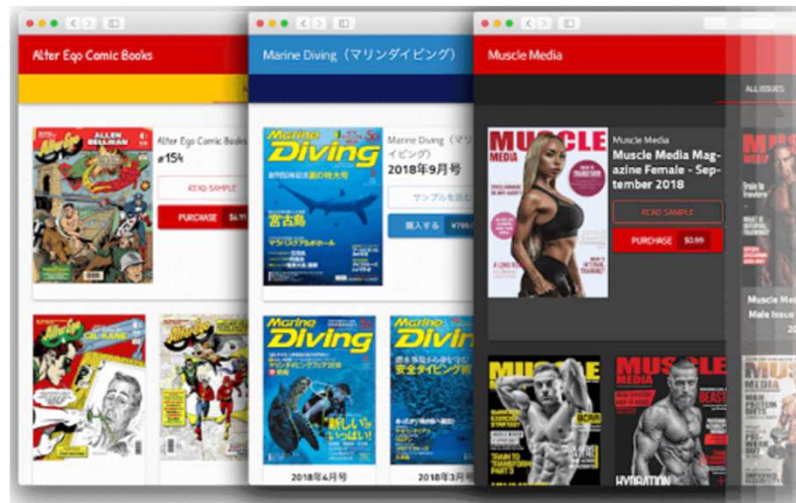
Alter Ego Comic Books

Alter Ego Comic Books #154

READ SAMPLE

PURCHASE $4.9

Alter Ego

ALLEN BELLMAN

Alter Ego

GIL KANE

Marine Diving（マリンダイビング）

Marine Diving（マリンダイビング）

2018年9月号

サンプルを読む

購入する ¥799

Marine Diving

宮古島

Marine Diving

新しい!がいっぱい!

Marine Diving

安全ダイビング

2018年4月号

2018年3月号

Muscle Media

ALL ISSUES

Muscle Media

Muscle Media Magazine Female - September 2018

READ SAMPLE

PURCHASE $0.99

MUSCLE MEDIA

MUSCLE MEDIA

MUSCLE MEDIA

BEAST

HYDRATION

Muscle Med

Male Issue

MUSCLE MEDIA